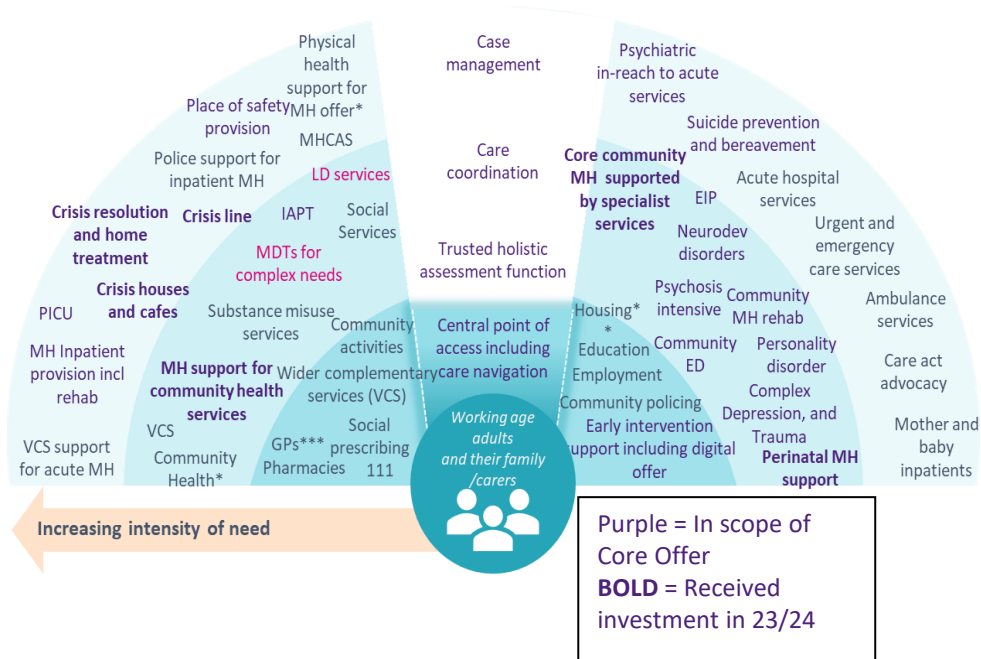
Physical health support for MH offer*

Place of safety provision

MHCAS

Police support for inpatient MH

LD services

Crisis resolution and home treatment

Crisis line

IAPT

Social Services

MDTs for complex needs

Crisis houses and cafes

PICU

Substance misuse services

Community activities

MH Inpatient provision incl rehab

MH support for community health services

Wider complementary services (VCS)

VCS support for acute MH

VCS

Community Health*

GPs***

Pharmacies

Social prescribing

111

Case management

Care coordination

Trusted holistic assessment function

Central point of access including care navigation

Working age adults and their family /carers

Psychiatric in-reach to acute services

Suicide prevention and bereavement

Core community MH supported by specialist services

EIP

Acute hospital services

Neurodev disorders

Urgent and emergency care services

Psychosis intensive

Community MH rehab

Ambulance services

Housing**

Education

Employment

Community ED

Personality disorder

Care act advocacy

Community policing

Complex Depression, and Trauma

Early intervention support including digital offer

Mother and baby inpatients

Perinatal MH support

Increasing intensity of need

Purple = In scope of Core Offer
BOLD = Received investment in 23/24